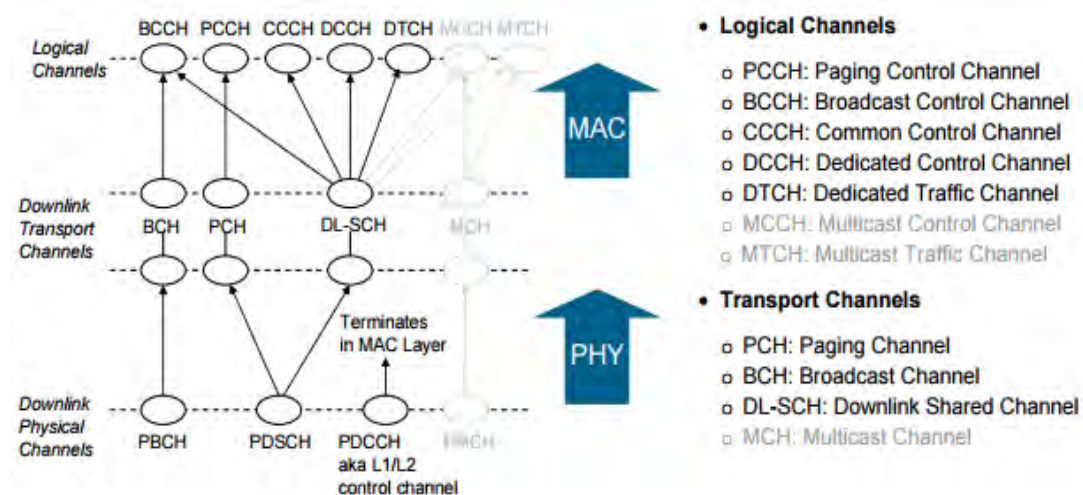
Logical Channels

BCCH PCCH CCCH DCCH DTCH MCCH MTCH

Downlink Transport Channels

BCH PCH DL-SCH MCH

Terminates in MAC Layer

Downlink Physical Channels

PBCH PDSCH PDCCH aka L1/L2 control channel PMCH

MAC

PHY

• Logical Channels

o PCCH: Paging Control Channel
o BCCH: Broadcast Control Channel
o CCCH: Common Control Channel
o DCCH: Dedicated Control Channel
o DTCH: Dedicated Traffic Channel
o MCCH: Multicast Control Channel
o MTCH: Multicast Traffic Channel

• Transport Channels

o PCH: Paging Channel
o BCH: Broadcast Channel
o DL-SCH: Downlink Shared Channel
o MCH: Multicast Channel